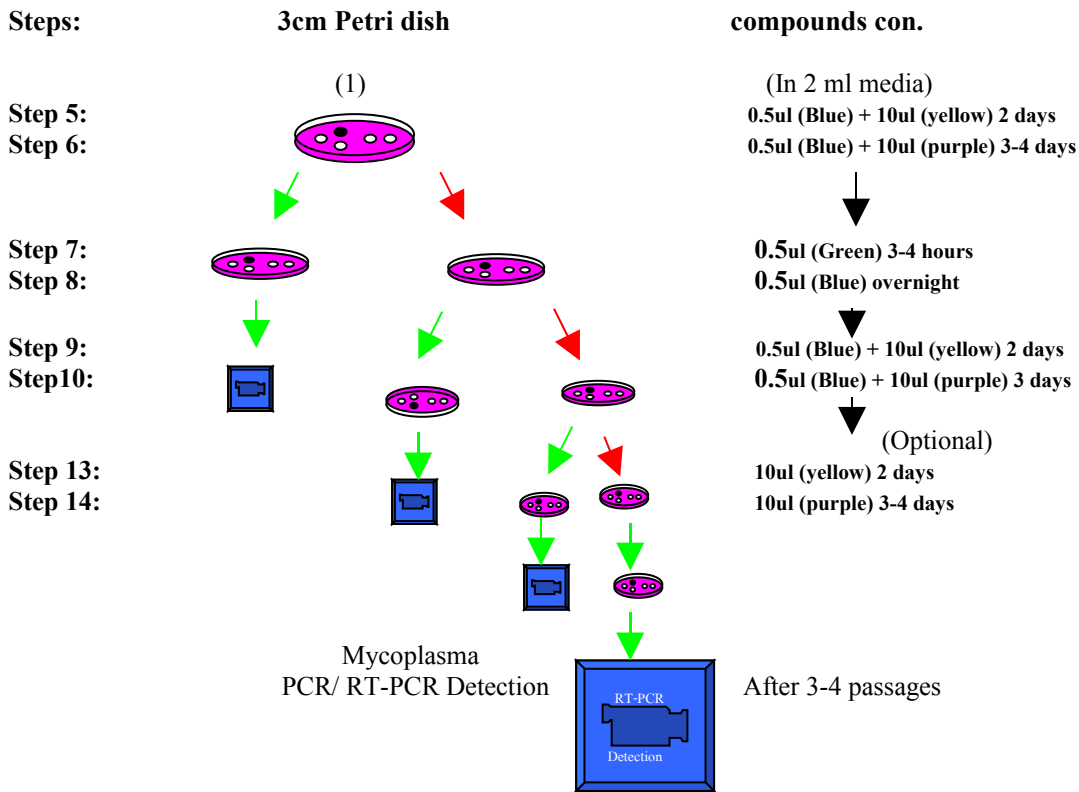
Steps: 3cm Petri dish compounds con.

(1) (In 2 ml media)

Step 5: 0.5ul (Blue) + 10ul (yellow) 2 days
Step 6: 0.5ul (Blue) + 10ul (purple) 3-4 days

Step 7: 0.5ul (Green) 3-4 hours
Step 8: 0.5ul (Blue) overnight

Step 9: 0.5ul (Blue) + 10ul (yellow) 2 days
Step10: 0.5ul (Blue) + 10ul (purple) 3 days

(Optional)

Step 13: 10ul (yellow) 2 days
Step 14: 10ul (purple) 3-4 days

Mycoplasma
PCR/ RT-PCR Detection

RT-PCR
Detection

After 3-4 passages